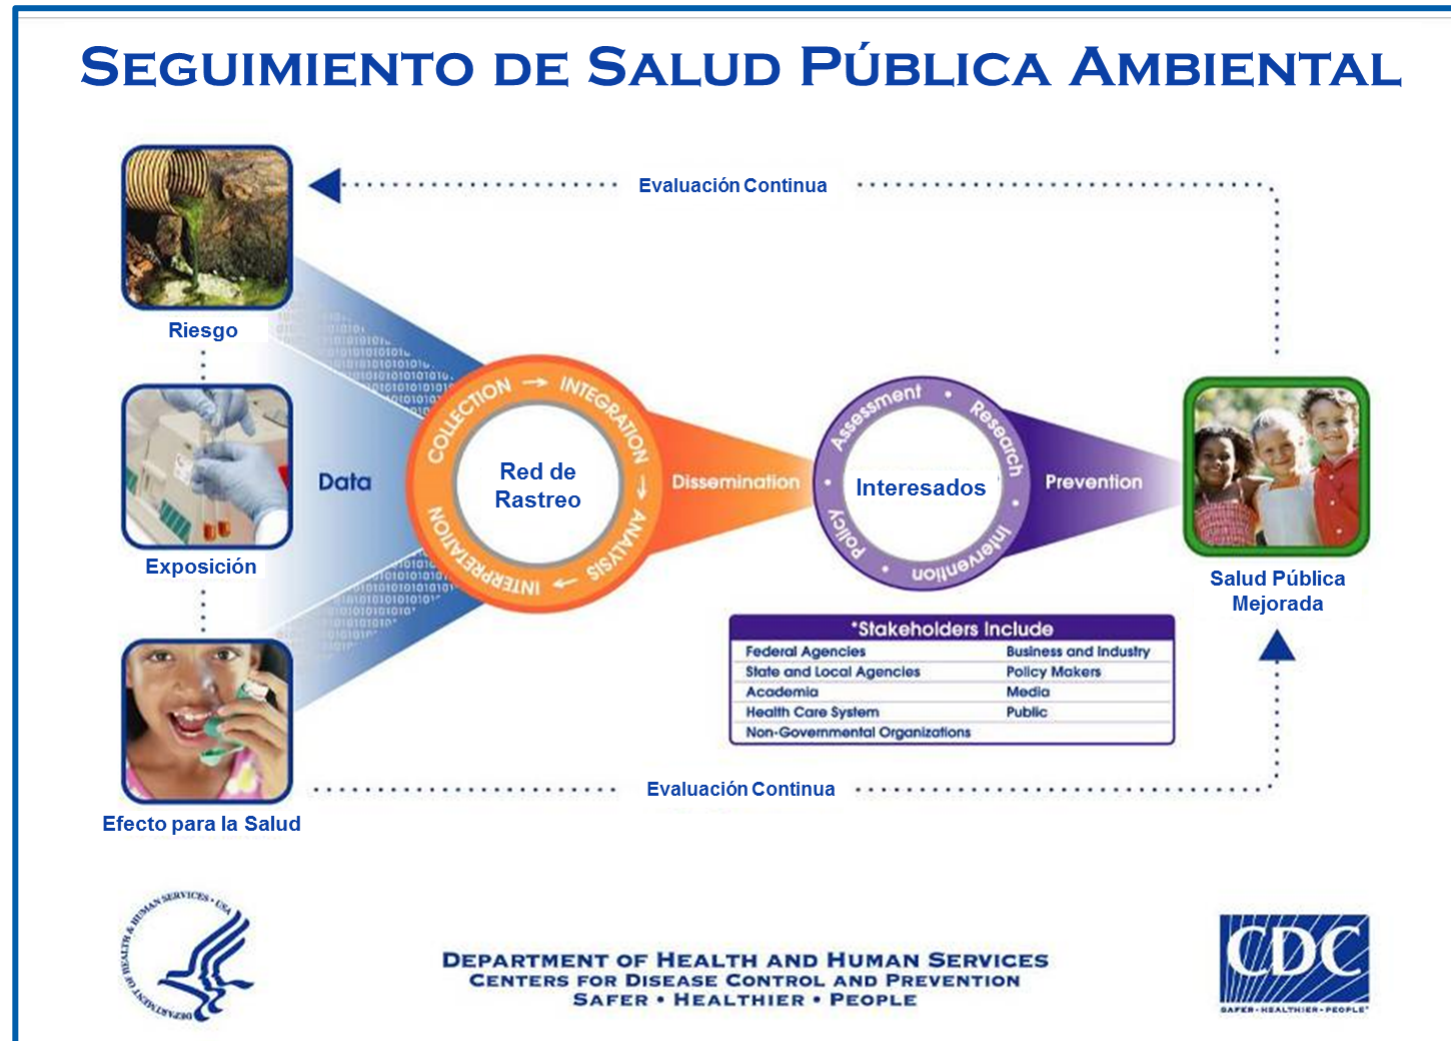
Seguimiento de Salud Pública Ambiental

Evaluación Continua

Riesgo

Exposición

Efecto para la Salud

Data

COLLECTION → INTEGRATION → ANALYSIS → INTERPRETATION

Red de Rastreo

Dissemination

Assessment • Research • Intervention • Policy •

Interesados

Prevention

Salud Pública Mejorada

| *Stakeholders Include | |
|---|---|
| Federal Agencies | Business and Industry |
| State and Local Agencies | Policy Makers |
| Academia | Media |
| Health Care System | Public |
| Non-Governmental Organizations | |

Evaluación Continua

DEPARTMENT OF HEALTH & HUMAN SERVICES • USA

Department of Health and Human Services
Centers for Disease Control and Prevention
Safer • Healthier • People

CDC
SAFER • HEALTHIER • PEOPLE™